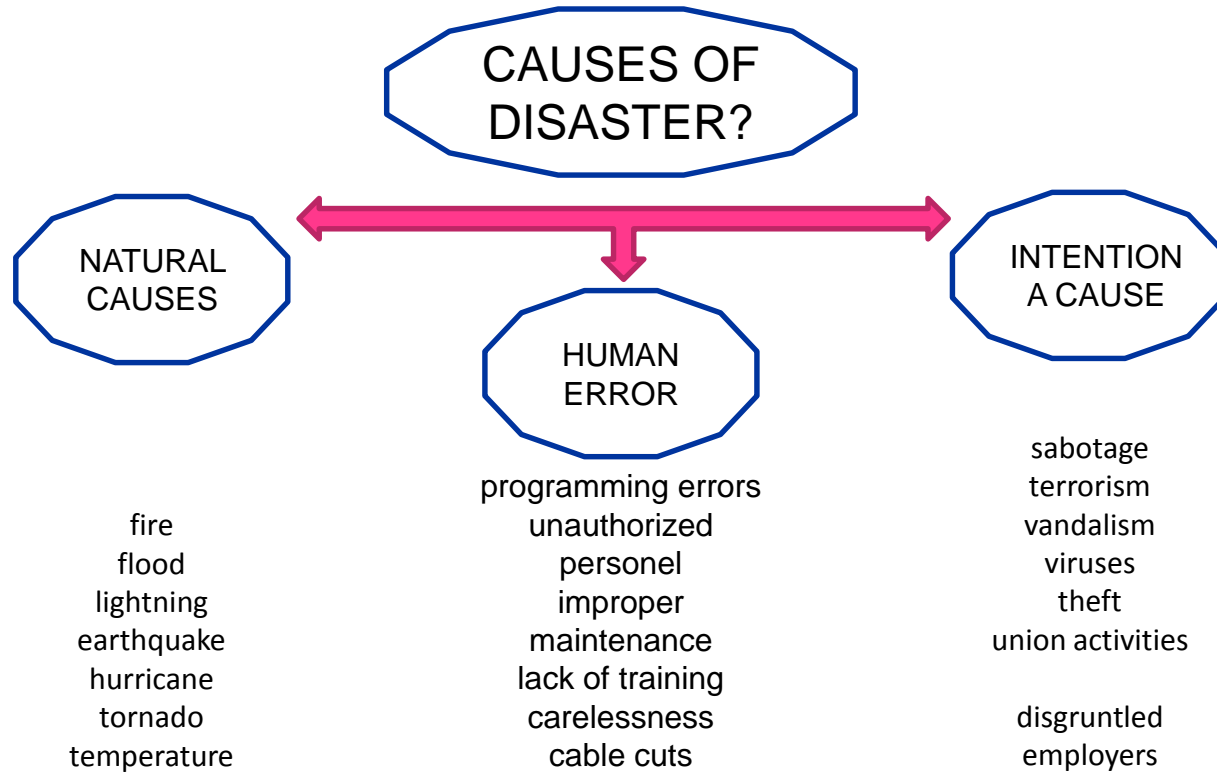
CAUSES OF DISASTER?

NATURAL CAUSES

fire
flood
lightning
earthquake
hurricane
tornado
temperature

HUMAN ERROR

programming errors
unauthorized personel
improper maintenance
lack of training
carelessness
cable cuts

INTENTION A CAUSE

sabotage
terrorism
vandalism
viruses
theft
union activities

disgruntled employers